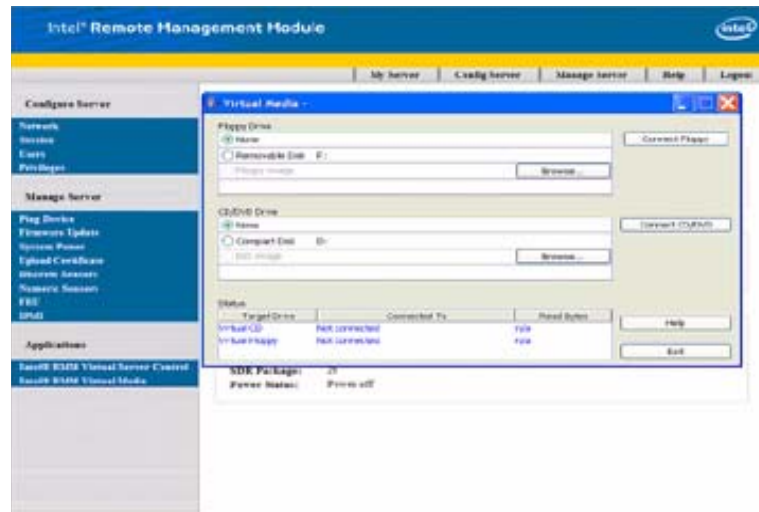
Intel® Remote Management Module

intel

My Server | Config Server | Manage Server | Help | Logout

Configure Server

Network
Session
Users
Privileges

Manage Server

Ping Device
Firmware Update
System Power
Upload Certificate
Discrete Sensors
Numeric Sensors
FRU
IPMI

Applications

Intel® RMM Virtual Server Control
Intel® RMM Virtual Media

Virtual Media -

Floppy Drive
None
Removable Disk F:
Floppy Image
Browse...
Connect Floppy

CD/DVD Drive
None
Compact Disk D:
ISO Image
Browse...
Connect CD/DVD

Status

| Target Drive | Connected To | Read Bytes |
|---|---|---|
| Virtual CD | Not connected | n/a |
| Virtual Floppy | Not connected | n/a |

Help

Exit

SDR Package: 25
Power Status: Power off